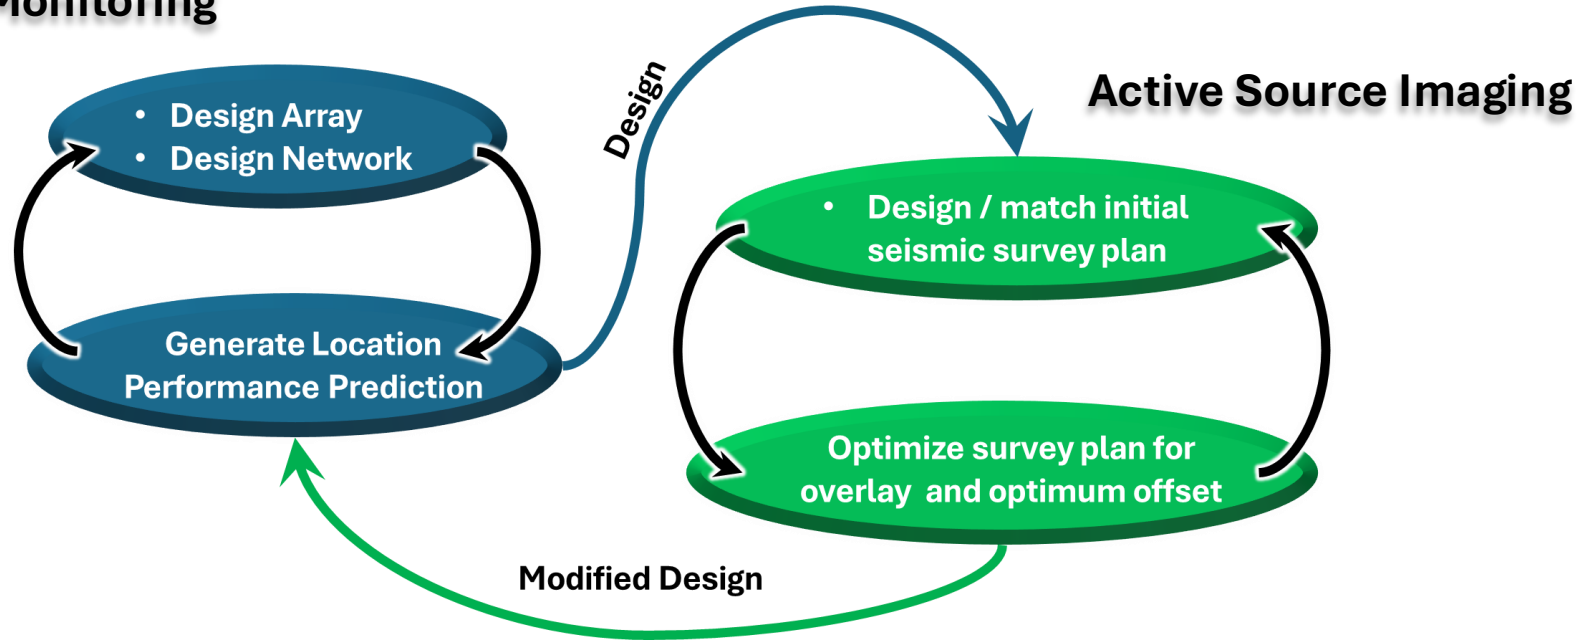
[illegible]onitoring

• Design Array
• Design Network

Generate Location Performance Prediction

Design

Active Source Imaging

• Design / match initial seismic survey plan

Optimize survey plan for overlay  and optimum offset

Modified Design